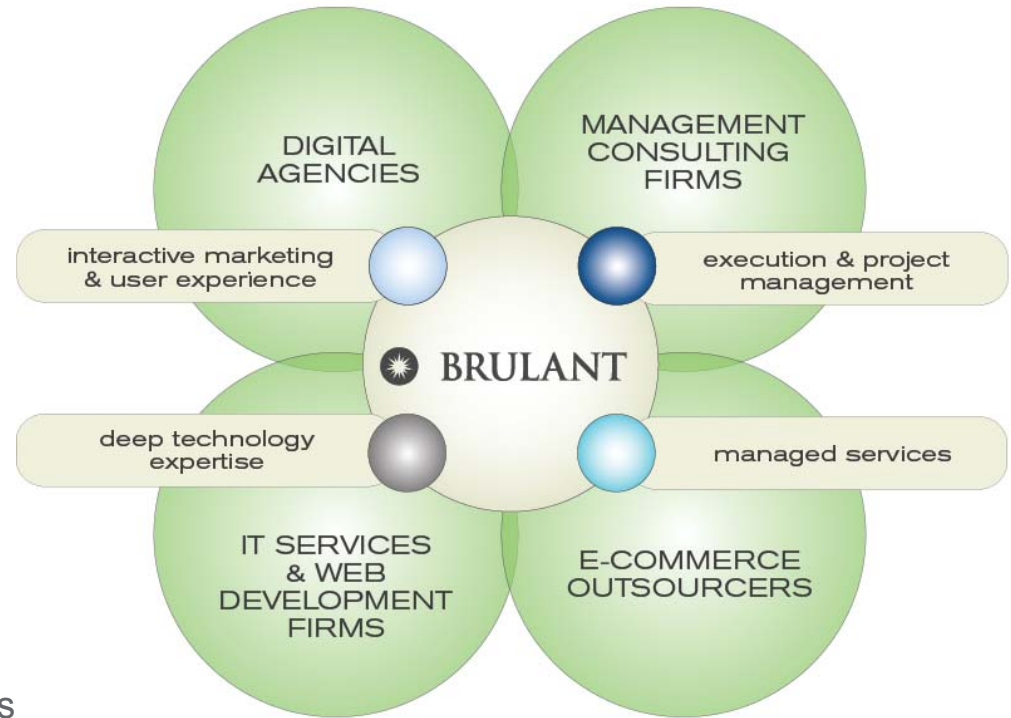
DIGITAL AGENCIES

MANAGEMENT CONSULTING FIRMS

interactive marketing & user experience

execution & project management

BRULANT

deep technology expertise

managed services

IT SERVICES & WEB DEVELOPMENT FIRMS

E-COMMERCE OUTSOURCERS

S